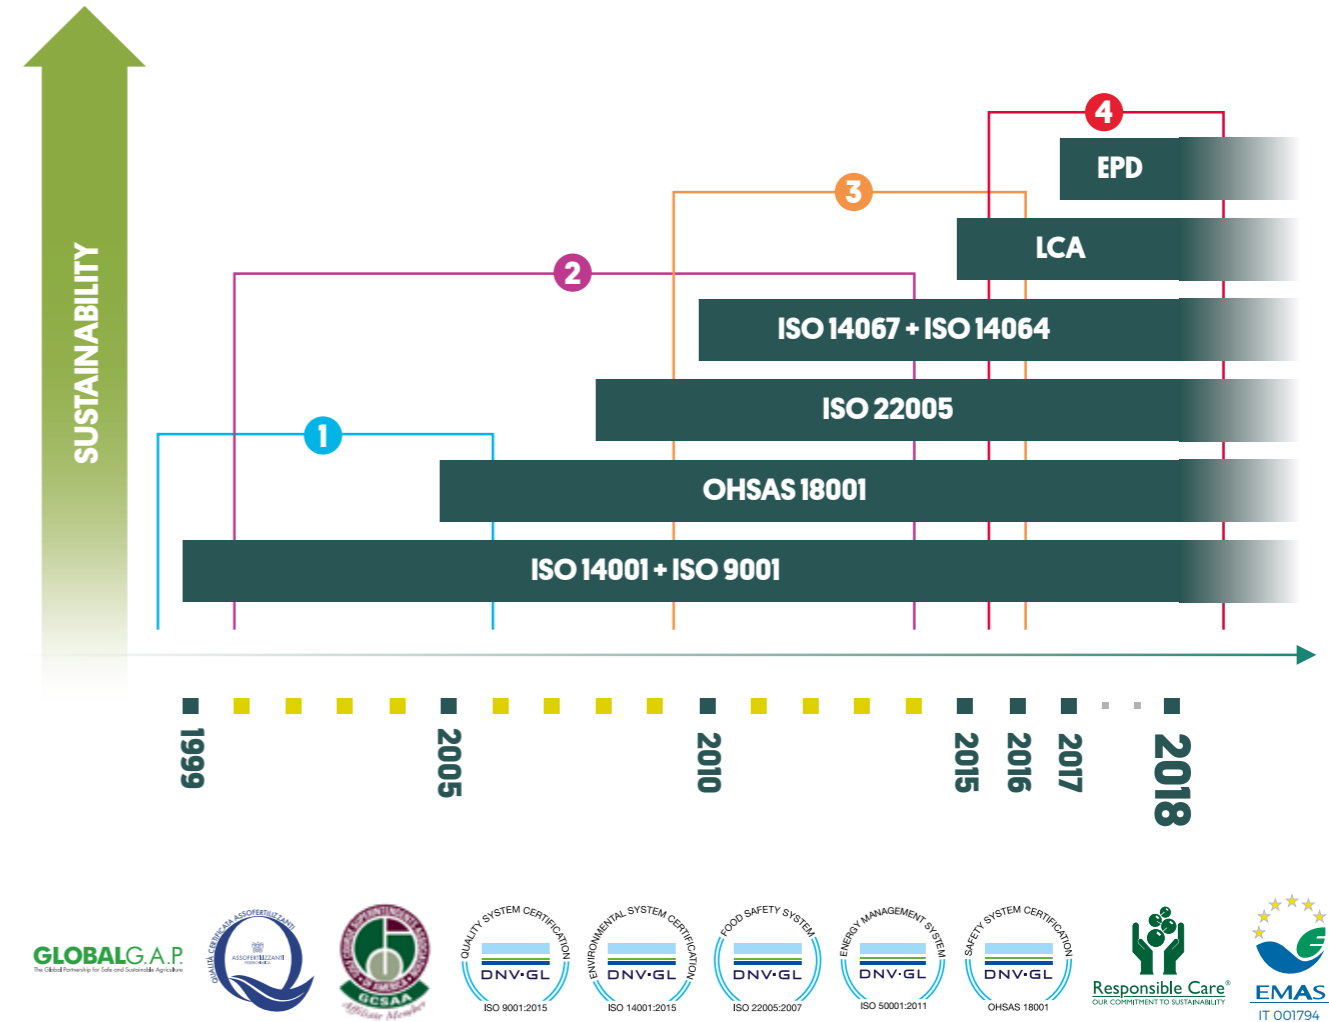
SUSTAINABILITY

4

EPD

3

LCA

2

ISO 14067 + ISO 14064

ISO 22005

1

OHSAS 18001

ISO 14001 + ISO 9001

1999

2005

2010

2015

2016

2017

2018

GLOBALG.A.P.
The Global Partnership for Safe and Sustainable Agriculture

QUALITÀ CERTIFICATA ASSOFERTILIZZANTI
ASSOFERTILIZZANTI

GCSAA
Affiliate Member

QUALITY SYSTEM CERTIFICATION
DNV·GL
ISO 9001:2015

ENVIRONMENTAL SYSTEM CERTIFICATION
DNV·GL
ISO 14001:2015

FOOD SAFETY SYSTEM
DNV·GL
ISO 22005:2007

ENERGY MANAGEMENT SYSTEM
DNV·GL
ISO 50001:2011

SAFETY SYSTEM CERTIFICATION
DNV·GL
OHSAS 18001

Responsible Care®
OUR COMMITMENT TO SUSTAINABILITY

EMAS
IT 001794